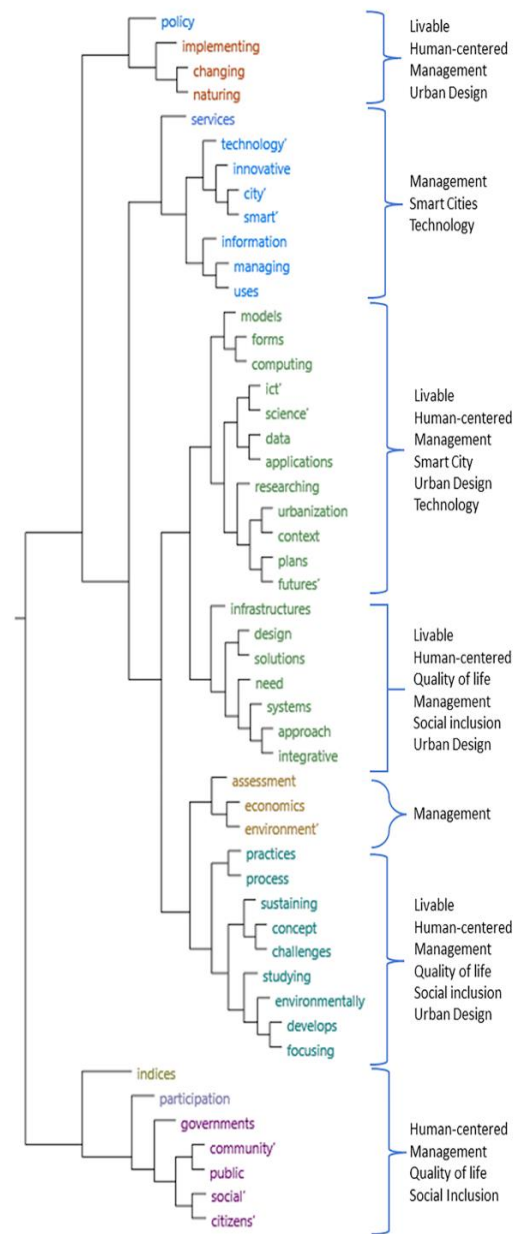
policy
implementing
changing
naturing

Livable
Human-centered
Management
Urban Design

services
technology'
innovative
city'
smart'
information
managing
uses

Management
Smart Cities
Technology

models
forms
computing
ict'
science'
data
applications
researching
urbanization
context
plans
futures'

Livable
Human-centered
Management
Smart City
Urban Design
Technology

infrastructures
design
solutions
need
systems
approach
integrative

Livable
Human-centered
Quality of life
Management
Social inclusion
Urban Design

assessment
economics
environment'

Management

practices
process
sustaining
concept
challenges
studying
environmentally
develops
focusing

Livable
Human-centered
Management
Quality of life
Social inclusion
Urban Design

indices
participation
governments
community'
public
social'
citizens'

Human-centered
Management
Quality of life
Social Inclusion